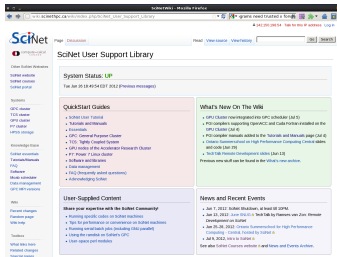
SciNet Wiki - Mozilla Firefox

www.scinethpc.ca/wiki/index.php/SciNet_User_Support_Library

gnome need trusted x forw

Log in / create account

SciNet

Page Discussion

Read View source View history

Search

SciNet User Support Library

Other SciNet Websites
SciNet website
SciNet courses
SciNet portal

Systems
GPC cluster
TCS cluster
ARC cluster
GPU cluster
P7 cluster
HPSS storage

Knowledge Base
SciNet essentials
Tutorials/Manuals
FAQ
Software
Media schedule
Data management
GPC MPI versions

Wiki
Recent changes
Random page
Help

Toolbox
What links here
Related changes
Special pages

System Status: UP

Tue Jan 29 18:49:54 EST 2013 (Previous messages)

QuickStart Guides
SciNet User Tutorial
Tutorials and Manuals
Essentials
GPC: General Purpose Cluster
TCS: Tightly Coupled System
GPU nodes of the Accelerator Research Cluster
P7: Power 7 Linux cluster
Software and libraries
Data management
FAQ (frequently asked questions)
Acknowledging SciNet

What's New On The Wiki
GPU cluster now integrated into GPC scheduler (Jul 5)
PGI compilers supporting OpenACC and Cuda Fortran installed on the GPU Cluster (Jul 4)
PGI compilers manuals added to the Tutorials and Manuals page (Jul 4)
Ontario Summer school on High Performance Computing Central slides and video (Jun 22)
TechTalk Website Development video (Jun 13)
Previous news stuff can be found in the What's new archive.

User-Supported Content
Share your expertise with the SciNet Community!
Running specific codes on SciNet machines
Tips for performance or convenience on SciNet machines
Running serial batch jobs (including GNU parallel)
Using the ramdisk on SciNet's GPC
User-space perl modules

News and Recent Events
Jan 7, 2012: SciNet Blackout, is back till 10PM.
Jan 10, 2012: Ivan Wolczi's TechTalk by Ramses van Zon: Remote Development on SciNet
Jun 25-29, 2012: Ontario Summerschool for High Performance Computing - Central, hosted by SciNet
Jul 6, 2012: Intro to SciNet
See also SciNet Courses website and News and Events Archive.